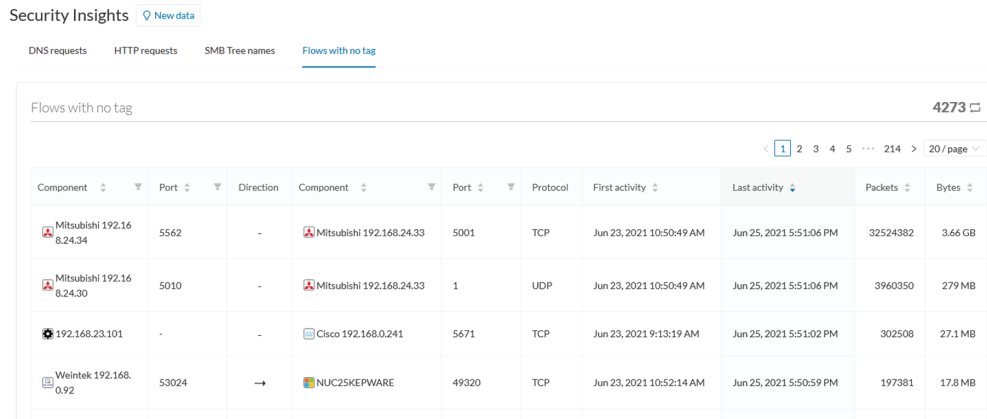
Security Insights New data

DNS requests HTTP requests SMB Tree names Flows with no tag

Flows with no tag

4273

< 1 2 3 4 5 ··· 214 > 20 / page

| Component | Port | Direction | Component | Port | Protocol | First activity | Last activity | Packets | Bytes |
|---|---|---|---|---|---|---|---|---|---|
| Mitsubishi 192.168.24.34 | 5562 | – | Mitsubishi 192.168.24.33 | 5001 | TCP | Jun 23, 2021 10:50:49 AM | Jun 25, 2021 5:51:06 PM | 32524382 | 3.66 GB |
| Mitsubishi 192.168.24.30 | 5010 | – | Mitsubishi 192.168.24.33 | 1 | UDP | Jun 23, 2021 10:50:49 AM | Jun 25, 2021 5:51:06 PM | 3960350 | 279 MB |
| 192.168.23.101 | - | – | Cisco 192.168.0.241 | 5671 | TCP | Jun 23, 2021 9:13:19 AM | Jun 25, 2021 5:51:02 PM | 302508 | 27.1 MB |
| Weintek 192.168.0.92 | 53024 | → | NUC25KEPWARE | 49320 | TCP | Jun 23, 2021 10:52:14 AM | Jun 25, 2021 5:50:59 PM | 197381 | 17.8 MB |